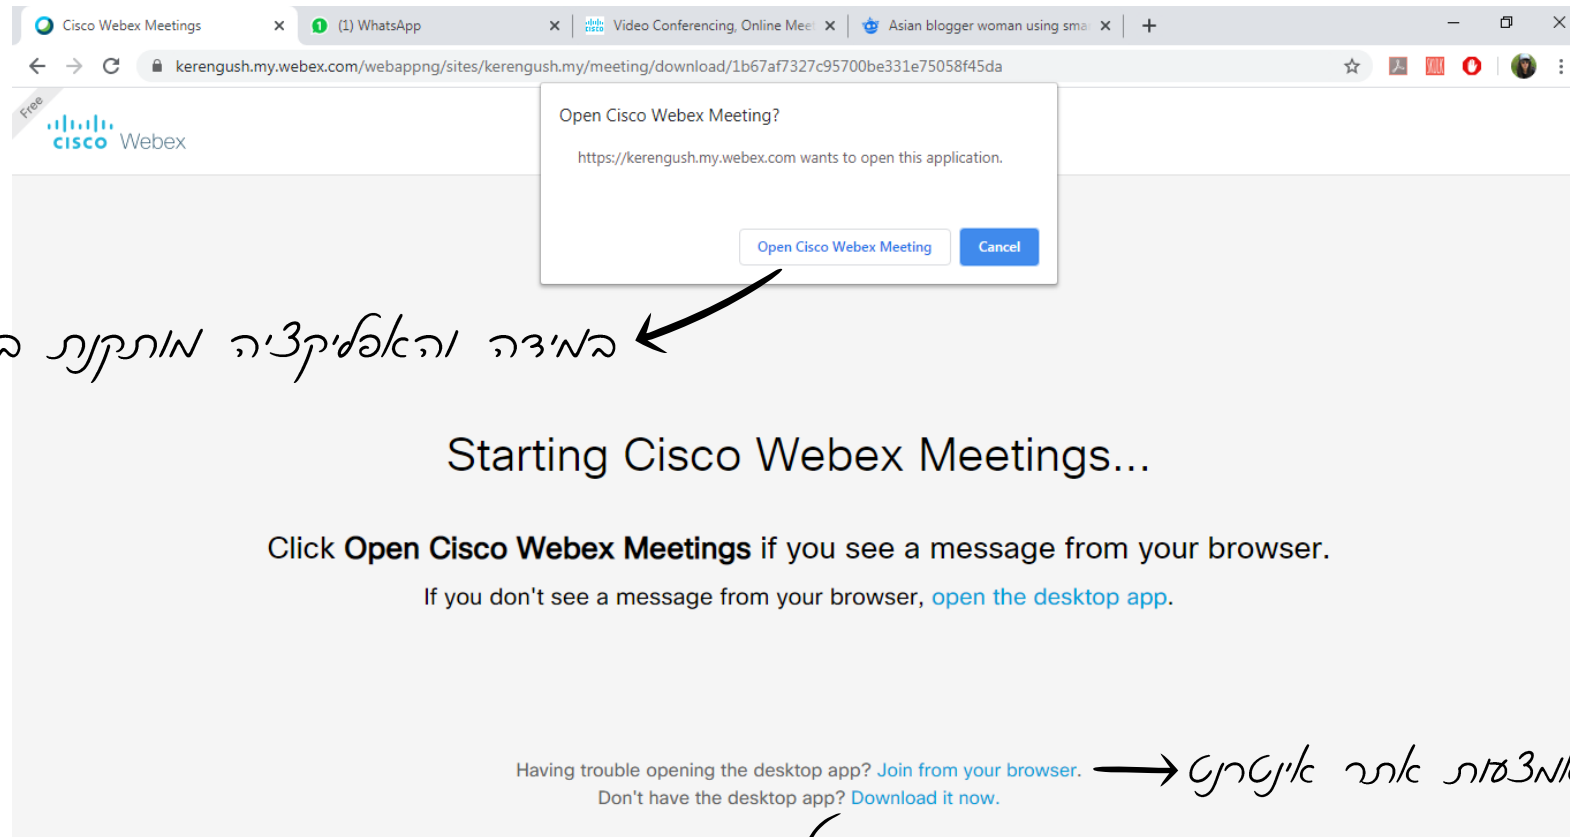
Cisco Webex Meetings ×
(1) WhatsApp ×
Video Conferencing, Online Mee ×
Asian blogger woman using sma ×
+

kerengush.my.webex.com/webappng/sites/kerengush.my/meeting/download/1b67af7327c95700be331e75058f45da

Free
cisco Webex

Open Cisco Webex Meeting?

https://kerengush.my.webex.com wants to open this application.

Open Cisco Webex Meeting
Cancel

במידה והאפליקציה מותקנת ב

Starting Cisco Webex Meetings...

Click **Open Cisco Webex Meetings** if you see a message from your browser.

If you don't see a message from your browser, open the desktop app.

Having trouble opening the desktop app? Join from your browser.
Don't have the desktop app? Download it now.

באמצעות אתר אינטרנט